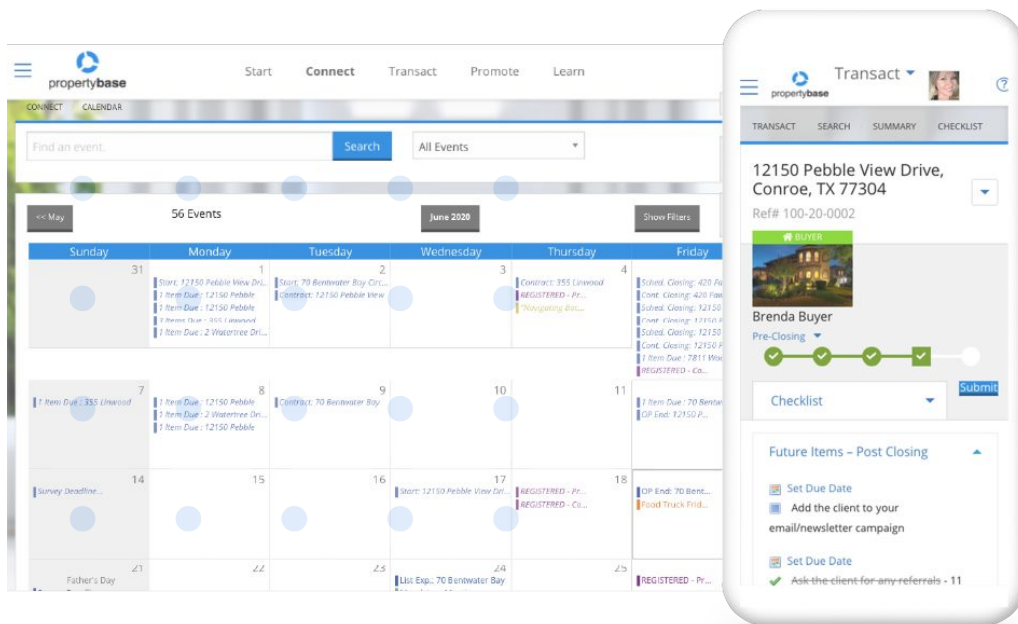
propertybase

Start Connect Transact Promote Learn

CONNECT CALENDAR

Find an event.

Search

All Events

<< May

56 Events

June 2020

Show Filters

| Sunday | Monday | Tuesday | Wednesday | Thursday | Friday |
|---|---|---|---|---|---|
| 31 | 1 Start: 12150 Pebble View Dri... 1 Item Due : 12150 Pebble 1 Item Due : 12150 Pebble 1 Item Due : 355 Linwood 1 Item Due : 2 Watertree Dri... | 2 Start: 70 Bentwater Bay Circ... Contract: 12150 Pebble View | 3 | 4 Contract: 355 Linwood REGISTERED - Pr... *Navigating Bu... | Sched. Closing: 420 Fa... Cont. Closing: 420 Fair... Sched. Closing: 12150 Cont. Closing: 12150 P Sched. Closing: 12150 Cont. Closing: 12150 1 Item Due : 7811 Wo... REGISTERED - Co... |
| 7 1 Item Due : 355 Linwood | 8 1 Item Due : 12150 Pebble 1 Item Due : 2 Watertree Dri... 1 Item Due : 12150 Pebble | 9 Contract: 70 Bentwater Bay | 10 | 11 | 1 Item Due : 70 Bentw... OP End: 12150 P... |
| 14 Survey Deadline... | 15 | 16 | 17 Start: 12150 Pebble View Dri... | 18 REGISTERED - Pr... REGISTERED - Co... | OP End: 70 Bent... Food Truck Frid... |
| 21 Father's Day | 22 | 23 | 24 List Exp.: 70 Bentwater Bay | 25 | REGISTERED - Pr... |

propertybase

Transact

TRANSACT SEARCH SUMMARY CHECKLIST

12150 Pebble View Drive, Conroe, TX 77304

Ref# 100-20-0002

BUYER

Brenda Buyer

Pre-Closing

Submit

Checklist

Future Items – Post Closing

Set Due Date

Add the client to your email/newsletter campaign

Set Due Date

Ask the client for any referrals - 11